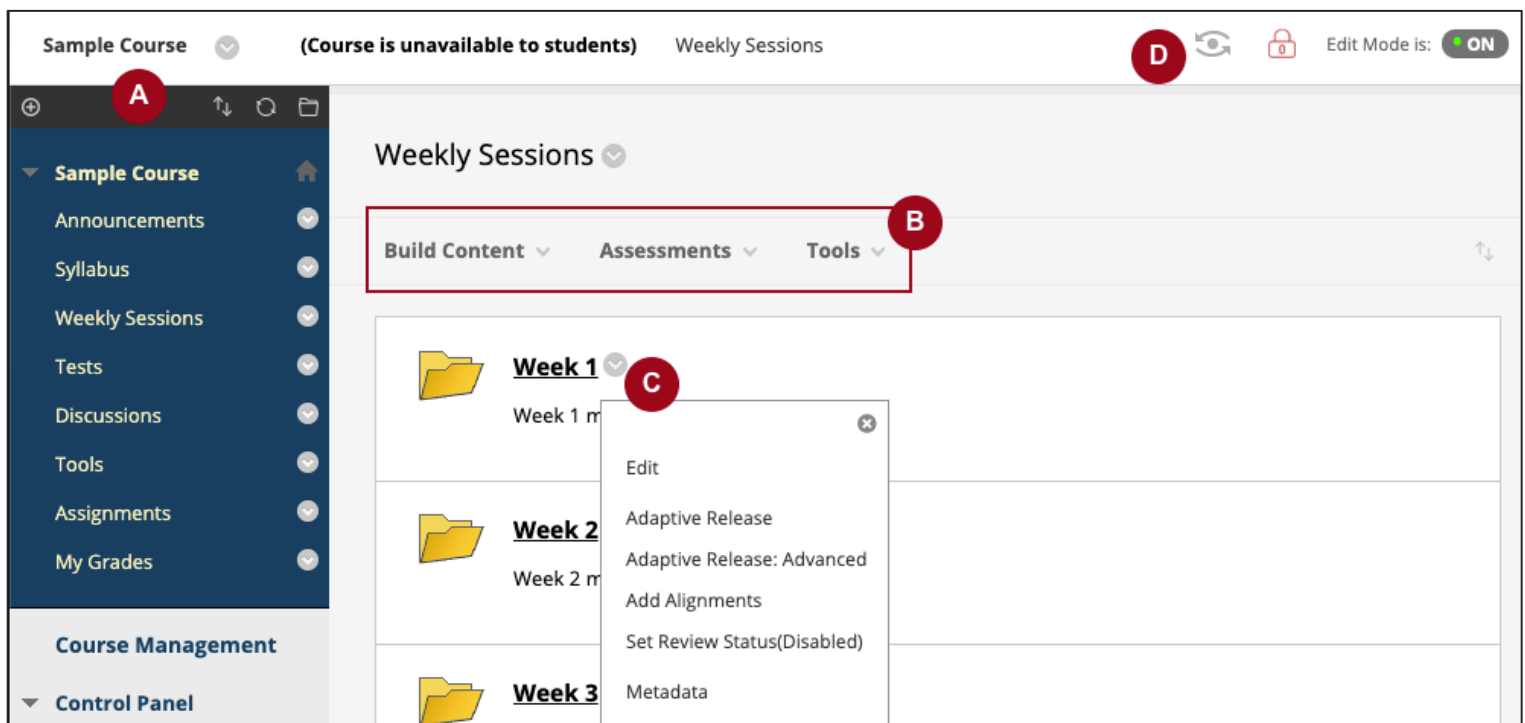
Sample Course (Course is unavailable to students) Weekly Sessions

D 0 Edit Mode is: ON

A

Sample Course
Announcements
Syllabus
Weekly Sessions
Tests
Discussions
Tools
Assignments
My Grades

Course Management
Control Panel

Weekly Sessions

Build Content Assessments Tools B

Week 1 C
Week 1 m

Edit
Adaptive Release
Adaptive Release: Advanced
Add Alignments
Set Review Status(Disabled)
Metadata

Week 2
Week 2 m

Week 3